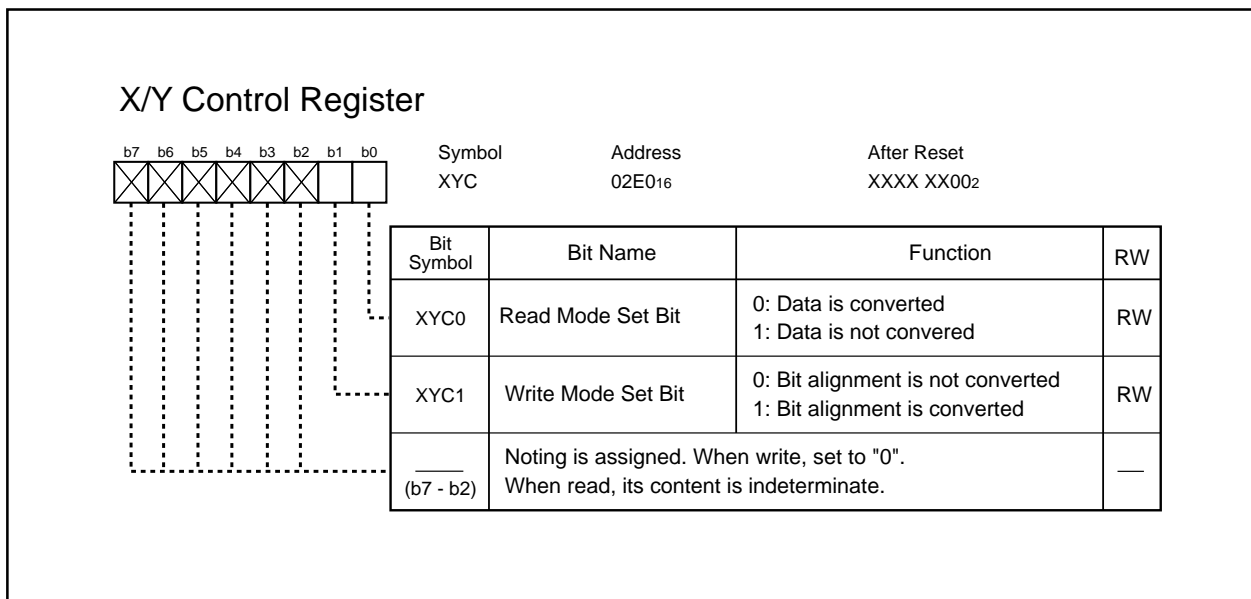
X/Y Control Register

b7 b6 b5 b4 b3 b2 b1 b0

Symbol XYC

Address $02E0_{16}$

After Reset XXXX $XX00_2$

| Bit Symbol | Bit Name | Function | RW |
|---|---|---|---|
| XYC0 | Read Mode Set Bit | 0: Data is converted 1: Data is not convered | RW |
| XYC1 | Write Mode Set Bit | 0: Bit alignment is not converted 1: Bit alignment is converted | RW |
| ___ (b7 - b2) | Noting is assigned. When write, set to "0". When read, its content is indeterminate. | | — |